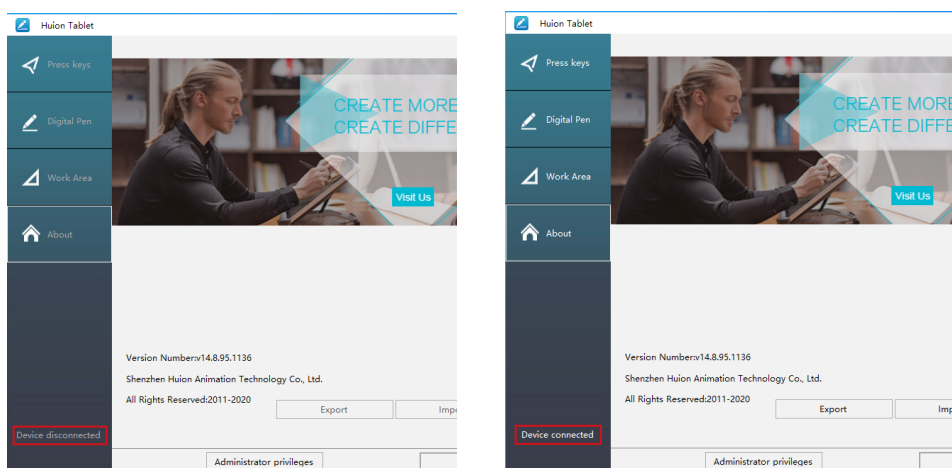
Huion Tablet

Press keys

Digital Pen

Work Area

About

CREATE MORE
CREATE DIFFE

Visit Us

Version Number:v14.8.95.1136

Shenzhen Huion Animation Technology Co., Ltd.

All Rights Reserved:2011-2020

Export

Imp

Device disconnected

Administrator privileges

Huion Tablet

Press keys

Digital Pen

Work Area

About

CREATE MORE
CREATE DIFFE

Visit Us

Version Number:v14.8.95.1136

Shenzhen Huion Animation Technology Co., Ltd.

All Rights Reserved:2011-2020

Export

Imp

Device connected

Administrator privileges